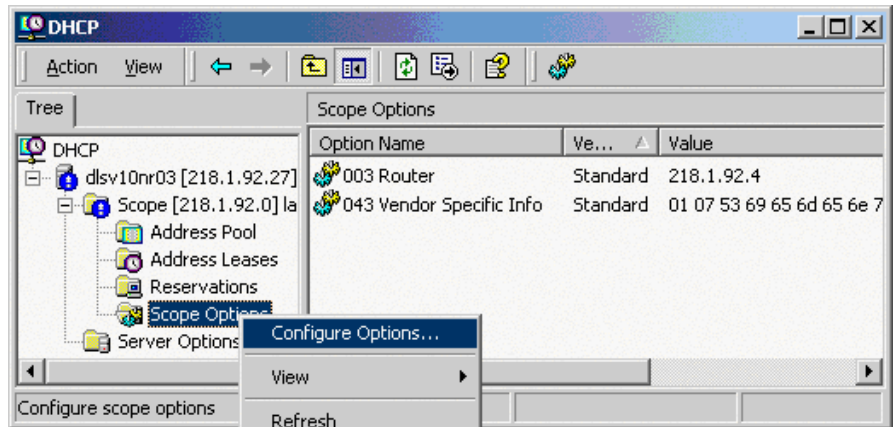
DHCP

Action View

Tree

DHCP
dlsv10nr03 [218.1.92.27]
Scope [218.1.92.0] la
Address Pool
Address Leases
Reservations
Scope Options
Server Options

Scope Options

| Option Name | Ve... | Value |
|---|---|---|
| 003 Router | Standard | 218.1.92.4 |
| 043 Vendor Specific Info | Standard | 01 07 53 69 65 6d 65 6e 7 |

Configure Options...
View
Refresh

Configure scope options